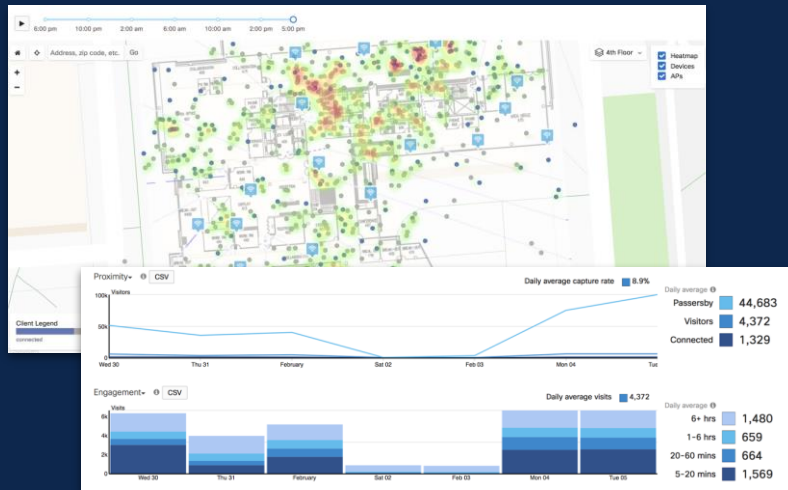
6:00 pm 10:00 pm 2:00 am 6:00 am 10:00 am 2:00 pm 5:00 pm

Address, zip code, etc. Go

+
-

4th Floor

Heatmap
Devices
APs

Client Legend
connected

Proximity CSV

Daily average capture rate 8.9%

Visitors
100k
50k
0

Wed 30 Thu 31 February Sat 02 Feb 03 Mon 04 Tue

Daily average

| Passersby | 44,683 |
|---|---|
| Visitors | 4,372 |
| Connected | 1,329 |

Engagement CSV

Daily average visits 4,372

Visits
6k
4k
2k
0

Wed 30 Thu 31 February Sat 02 Feb 03 Mon 04 Tue 05

| 6+ hrs | 1,480 |
|---|---|
| 1-6 hrs | 659 |
| 20-60 mins | 664 |
| 5-20 mins | 1,569 |